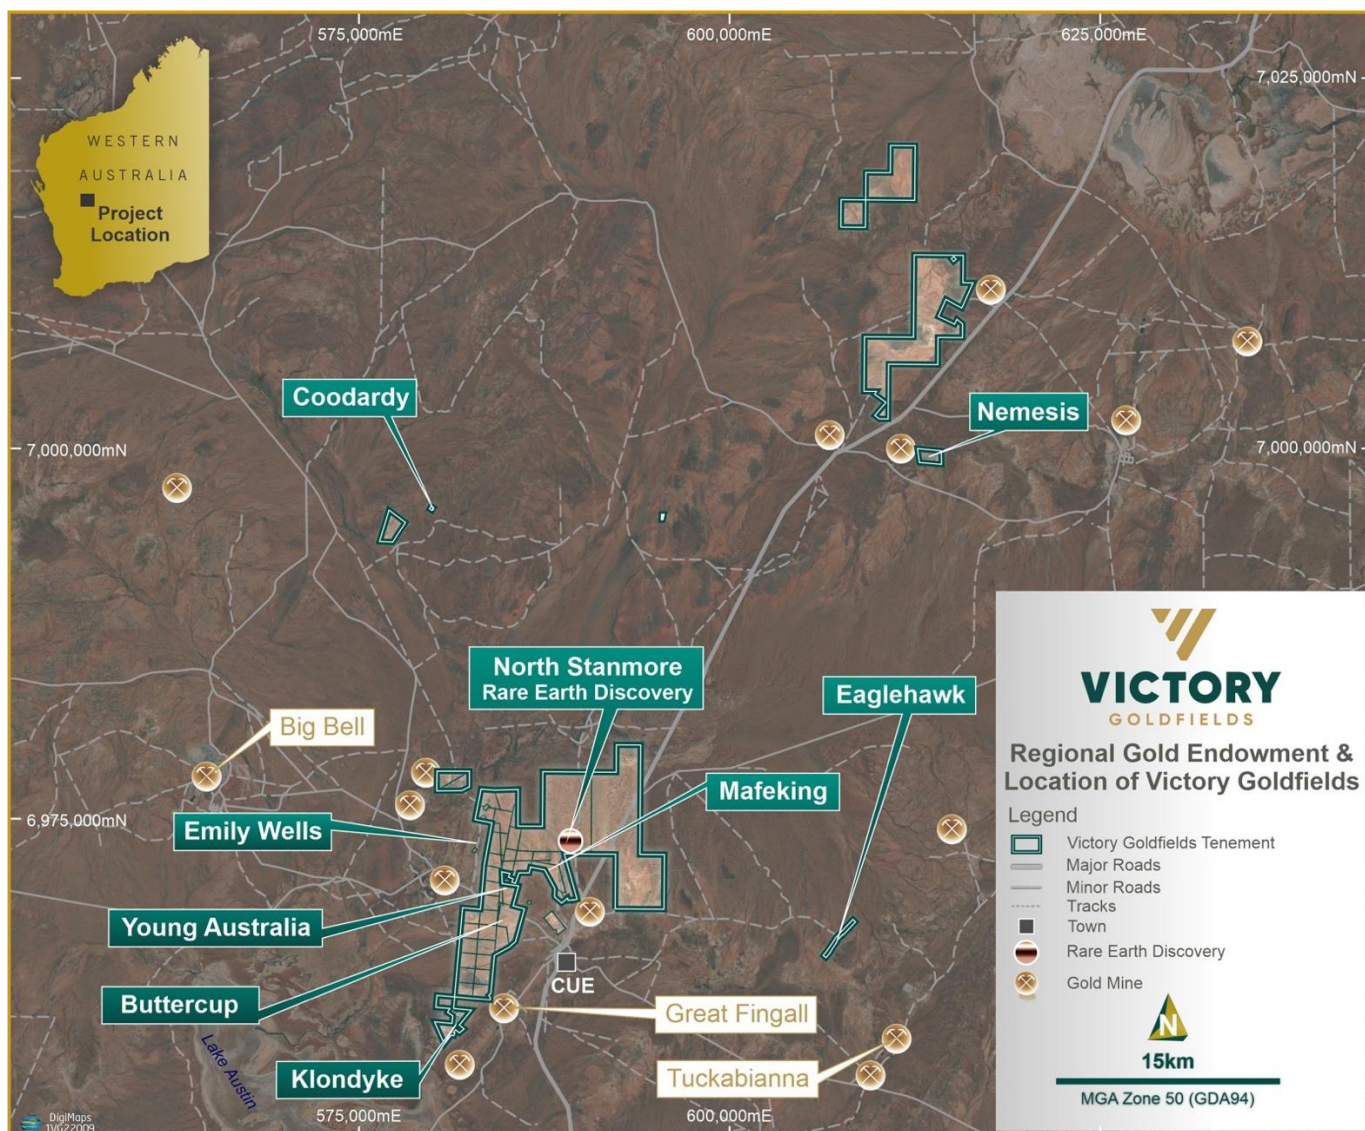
575,000mE
600,000mE
625,000mE
7,025,000mN
WESTERN
AUSTRALIA
Project Location
Coodardy
Nemesis
7,000,000mN
7,000,000mN
North Stanmore
Rare Earth Discovery
Eaglehawk
Big Bell
Mafeking
6,975,000mN
Emily Wells
Young Australia
Buttercup
CUE
Great Fingall
Klondyke
Tuckabianna
Lake Austin
575,000mE
600,000mE
DigiMaps
1VG22009

VICTORY
GOLDFIELDS
Regional Gold Endowment & Location of Victory Goldfields
Legend
Victory Goldfields Tenement
Major Roads
Minor Roads
Tracks
Town
Rare Earth Discovery
Gold Mine
N
15km
MGA Zone 50 (GDA94)